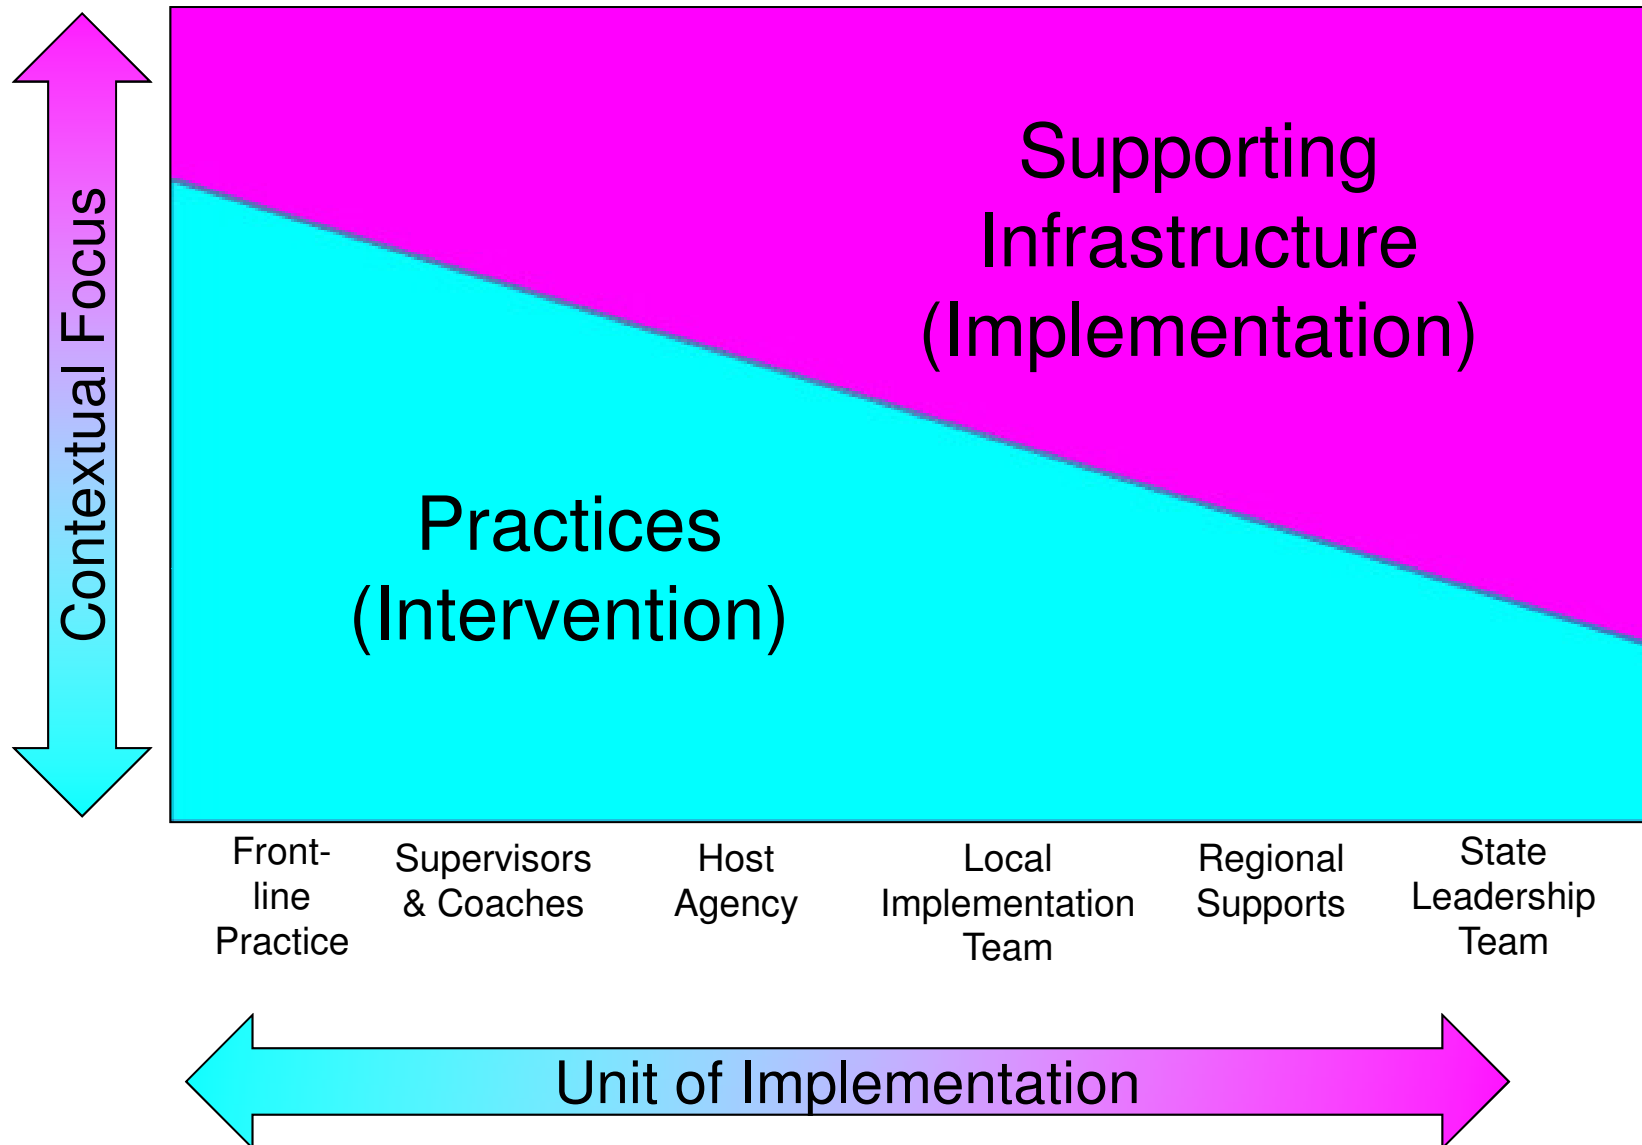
Contextual Focus

Supporting Infrastructure (Implementation)

Practices (Intervention)

Front-line Practice

Supervisors & Coaches

Host Agency

Local Implementation Team

Regional Supports

State Leadership Team

Unit of Implementation